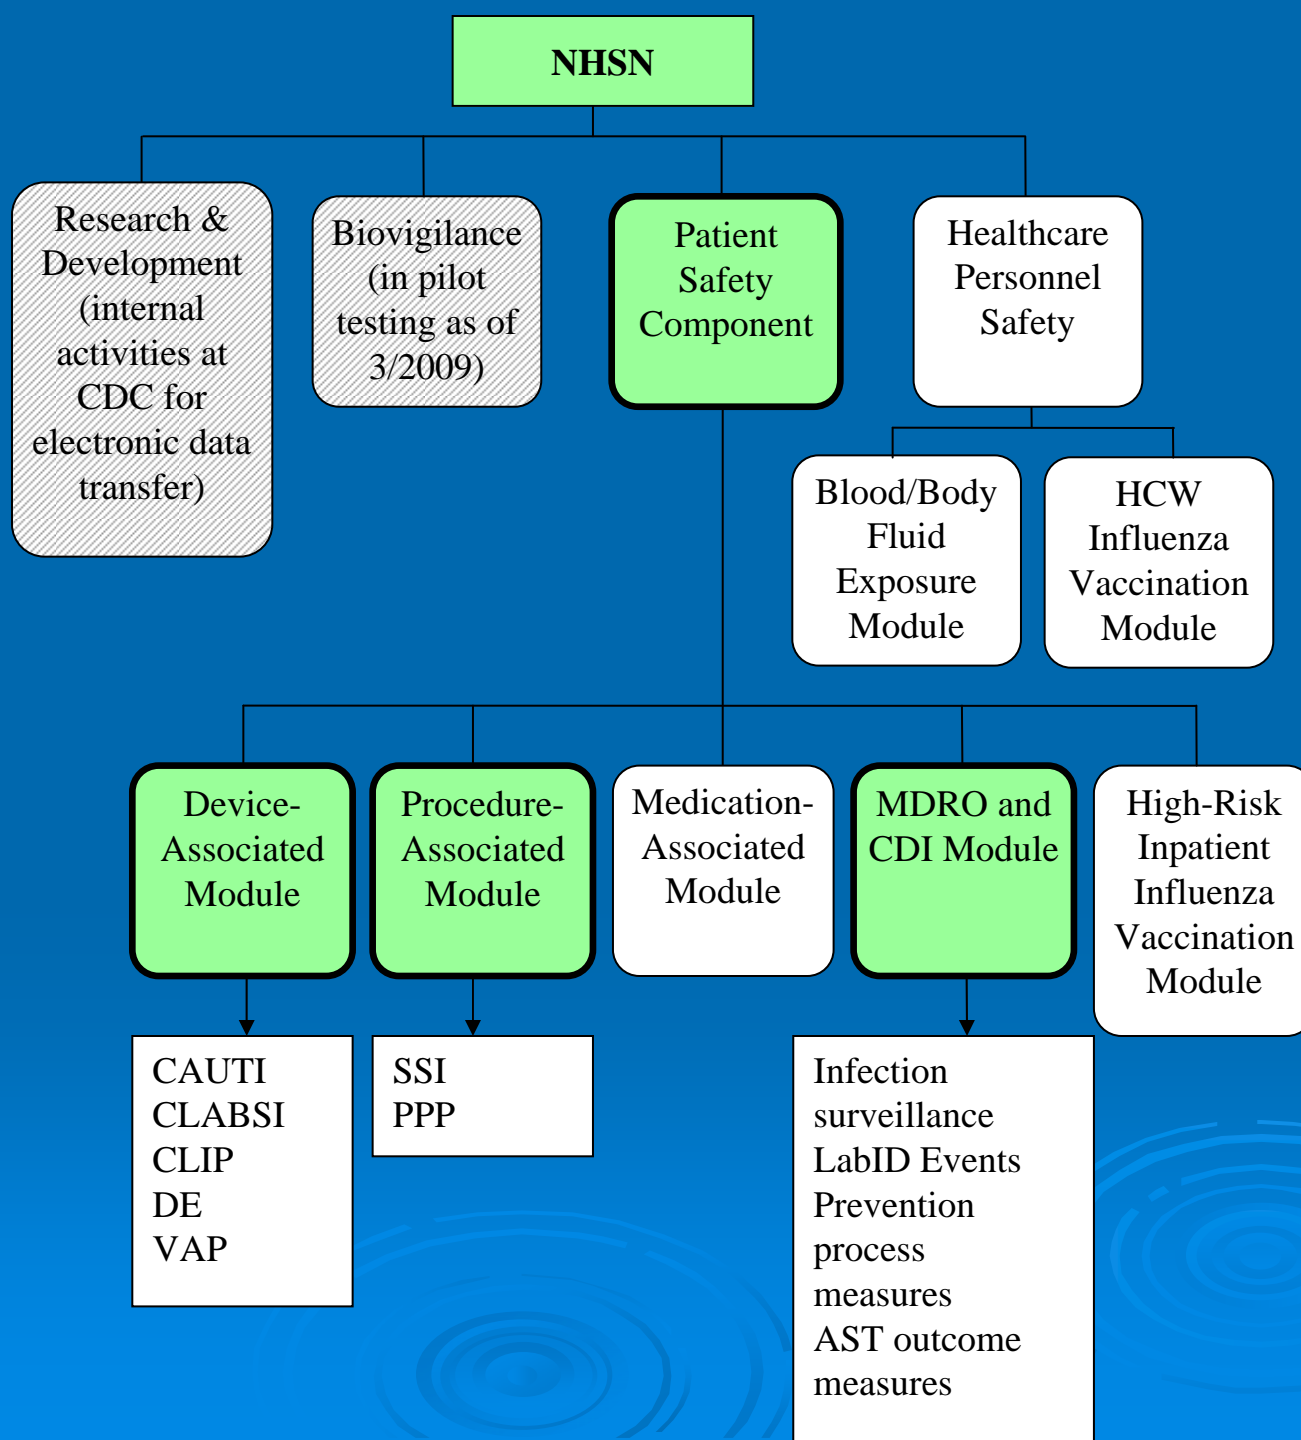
NHSN

Research & Development (internal activities at CDC for electronic data transfer)

Biovigilance (in pilot testing as of 3/2009)

Patient Safety Component

Healthcare Personnel Safety

Blood/Body Fluid Exposure Module

HCW Influenza Vaccination Module

Device-Associated Module

Procedure-Associated Module

Medication-Associated Module

MDRO and CDI Module

High-Risk Inpatient Influenza Vaccination Module

CAUTI
CLABSI
CLIP
DE
VAP

SSI
PPP

Infection surveillance
LabID Events
Prevention process measures
AST outcome measures